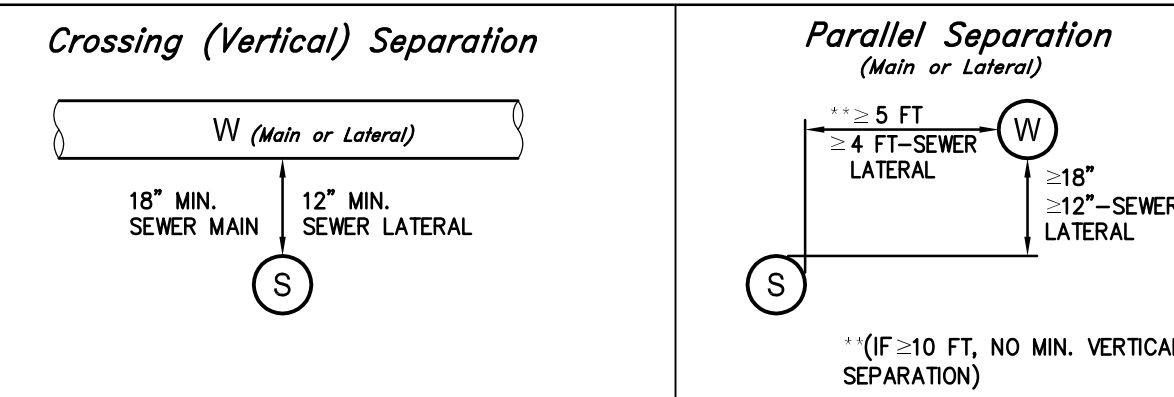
Crossing (Vertical) Separation

W (Main or Lateral)

18" MIN.
SEWER MAIN

12" MIN.
SEWER LATERAL

S

Parallel Separation
(Main or Lateral)

**$\geq$ 5 FT
$\geq$ 4 FT–SEWER LATERAL

W

$\geq$18"
$\geq$12"–SEWER LATERAL

S

**(IF $\geq$10 FT, NO MIN. VERTICAL SEPARATION)